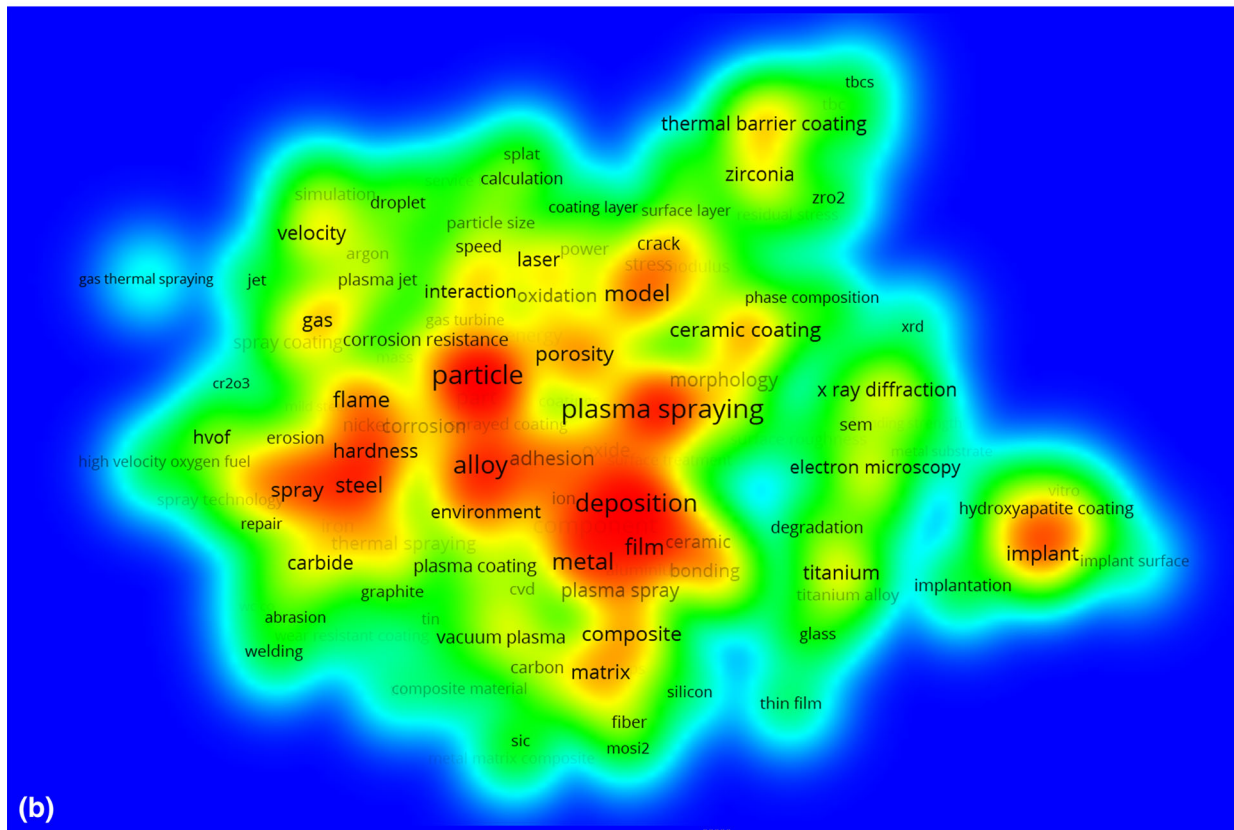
tbcs
tbc
thermal barrier coating
splat
calculation
zirconia
simulation
droplet
zro2
coating layer
surface layer
residual stress
particle size
velocity
argon
speed
power
crack
laser
stress
modulus
gas thermal spraying
jet
plasma jet
interaction
oxidation
model
phase composition
gas
gas turbine
xrd
ceramic coating
spray coating
corrosion resistance
mass
porosity
particle
morphology
cr2o3
flame
x ray diffraction
plasma spraying
nickel
corrosion
sprayed coating
sem
hvof
erosion
hardness
oxide
adhesion
high velocity oxygen fuel
alloy
electron microscopy
spray
steel
ion
deposition
vitro
spray technology
hydroxyapatite coating
repair
environment
degradation
film
ceramic
thermal spraying
implant
carbide
metal
plasma coating
bonding
titanium
implant surface
implantation
graphite
cvd
plasma spray
titanium alloy
abrasion
tin
wear resistant coating
composite
vacuum plasma
glass
welding
carbon
matrix
composite material
silicon
thin film
fiber
sic
mosi2
metal matrix composite
(b)